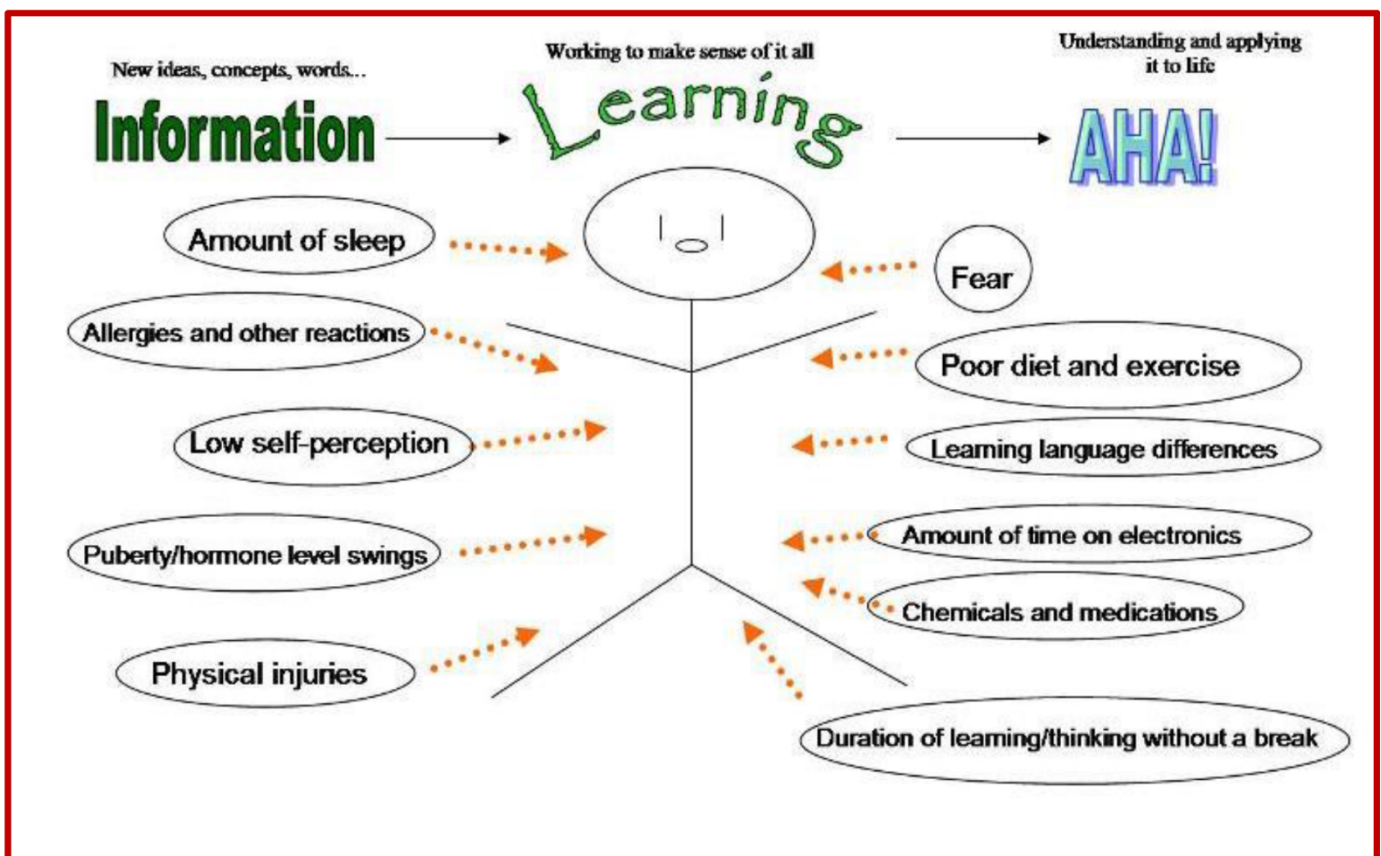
New ideas, concepts, words...

Information

Working to make sense of it all

Learning

Understanding and applying it to life

AHA!

Amount of sleep

Fear

Allergies and other reactions

Poor diet and exercise

Low self-perception

Learning language differences

Puberty/hormone level swings

Amount of time on electronics

Chemicals and medications

Physical injuries

Duration of learning/thinking without a break